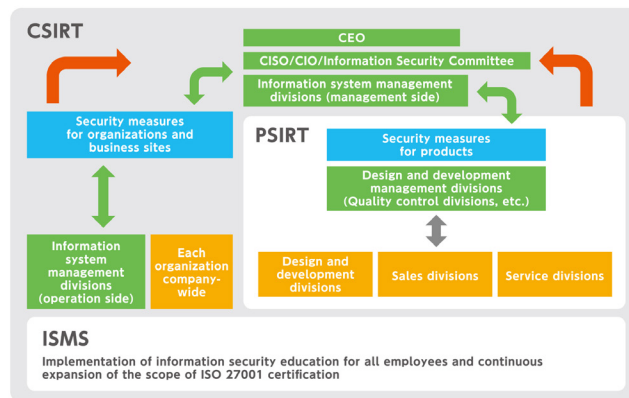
CSIRT

CEO

CISO/CIO/Information Security Committee

Information system management divisions (management side)

Security measures for organizations and business sites

PSIRT

Security measures for products

Design and development management divisions (Quality control divisions, etc.)

Information system management divisions (operation side)

Each organization company-wide

Design and development divisions

Sales divisions

Service divisions

ISMS

Implementation of information security education for all employees and continuous expansion of the scope of ISO 27001 certification